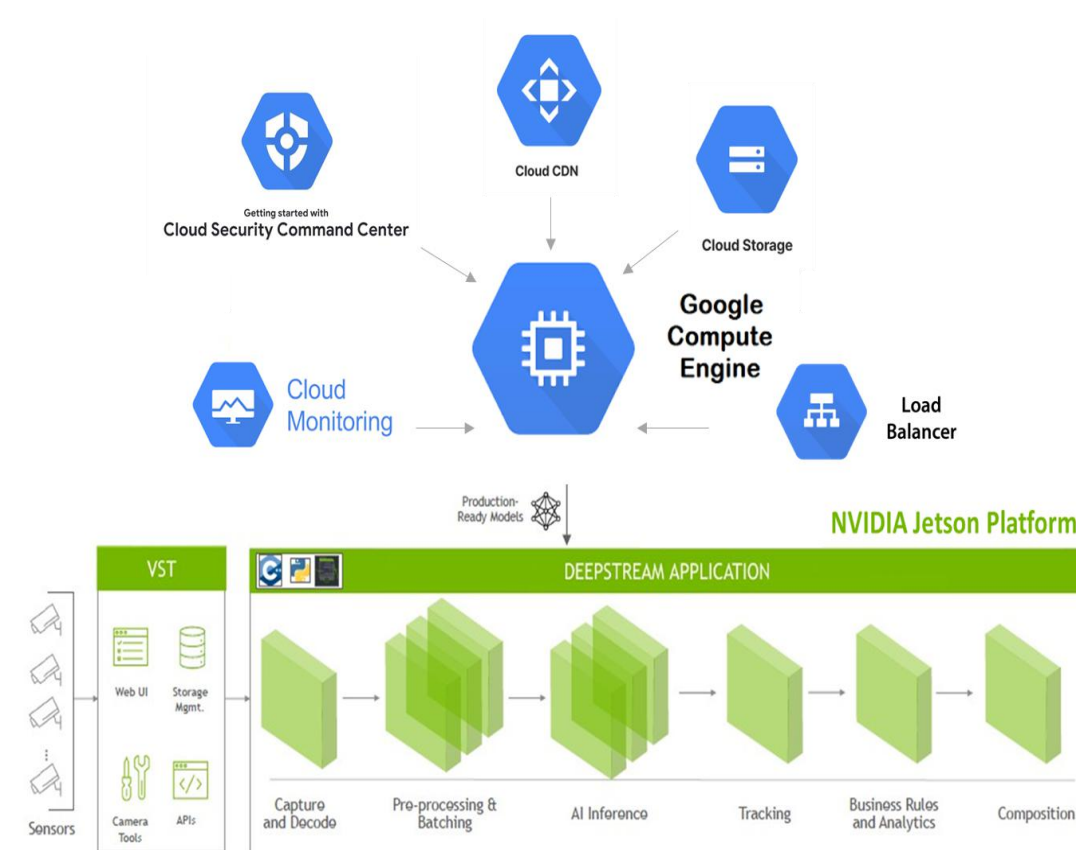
Cloud CDN

Getting started with
Cloud Security Command Center

Cloud Storage

Google Compute Engine

Cloud Monitoring

Load Balancer

Production-Ready Models

NVIDIA Jetson Platform

VST

Web UI

Storage Mgmt.

Camera Tools

APIs

Sensors

DEEPSTREAM APPLICATION

Capture and Decode

Pre-processing & Batching

AI Inference

Tracking

Business Rules and Analytics

Composition